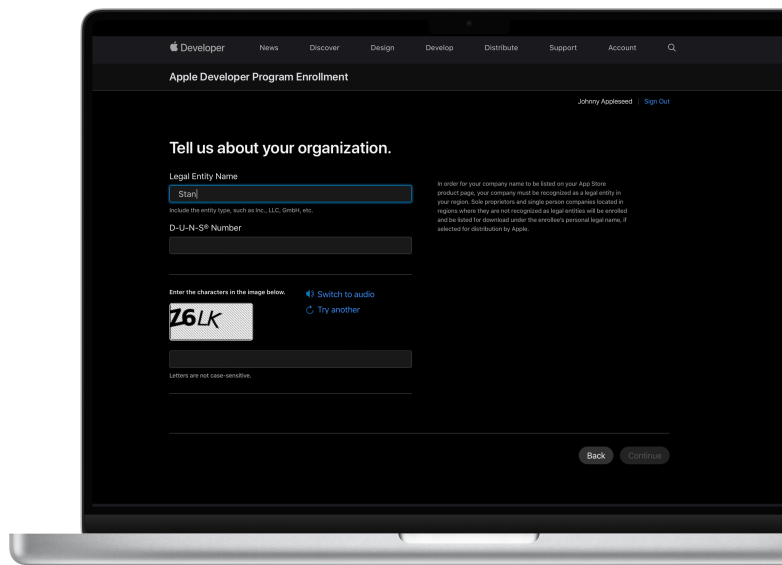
Developer News Discover Design Develop Distribute Support Account

Apple Developer Program Enrollment

Johnny Appleseed | Sign Out

Tell us about your organization.

Legal Entity Name

Stan

Include the entity type, such as Inc., LLC, GmbH, etc.

D-U-N-S® Number

In order for your company name to be listed on your App Store product page, your company must be recognized as a legal entity in your region. Sole proprietors and single person companies located in regions where they are not recognized as legal entities will be enrolled and be listed for download under the enrollee's personal legal name, if selected for distribution by Apple.

Enter the characters in the image below.

Switch to audio

Try another

Z6LK

Letters are not case-sensitive.

Back Continue